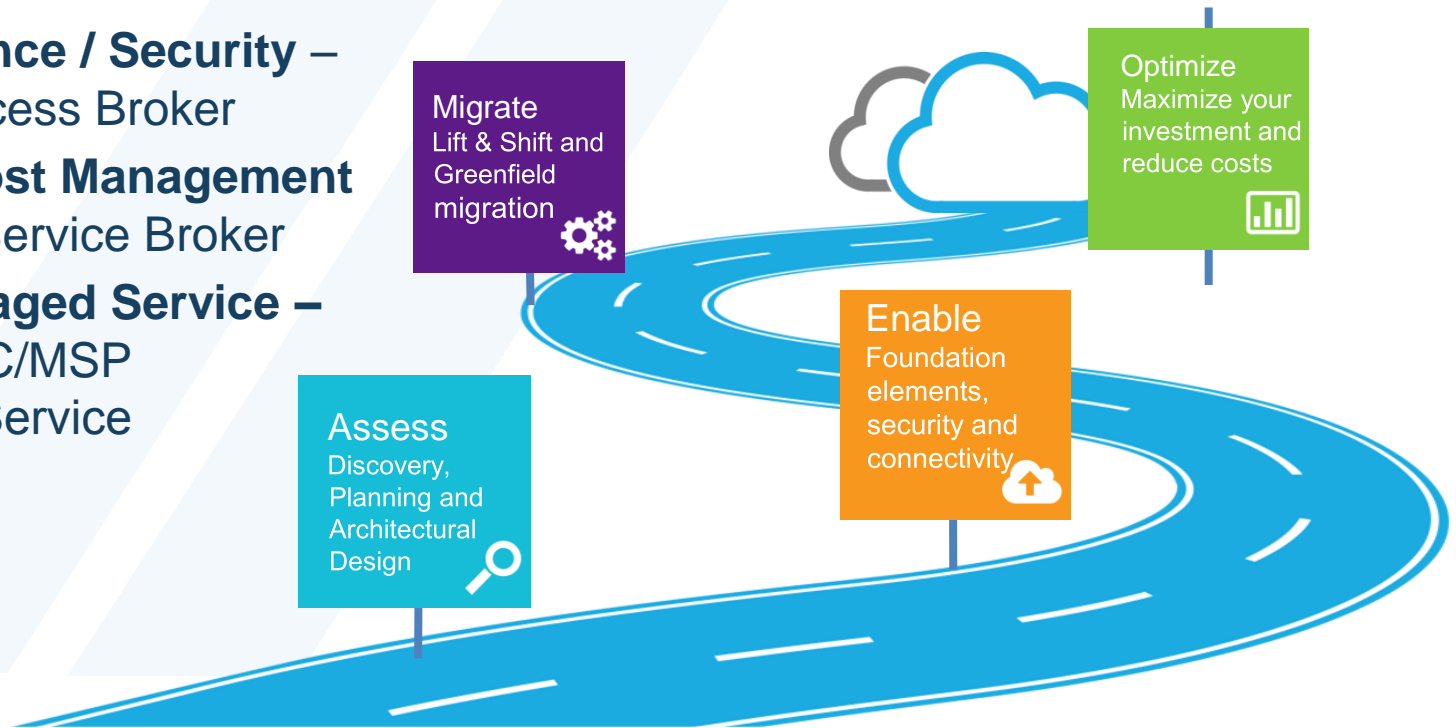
nce / Security – cess Broker

ost Management ervice Broker

aged Service – C/MSP ervice

Migrate
Lift & Shift and Greenfield migration

Assess
Discovery, Planning and Architectural Design

Enable
Foundation elements, security and connectivity

Optimize
Maximize your investment and reduce costs